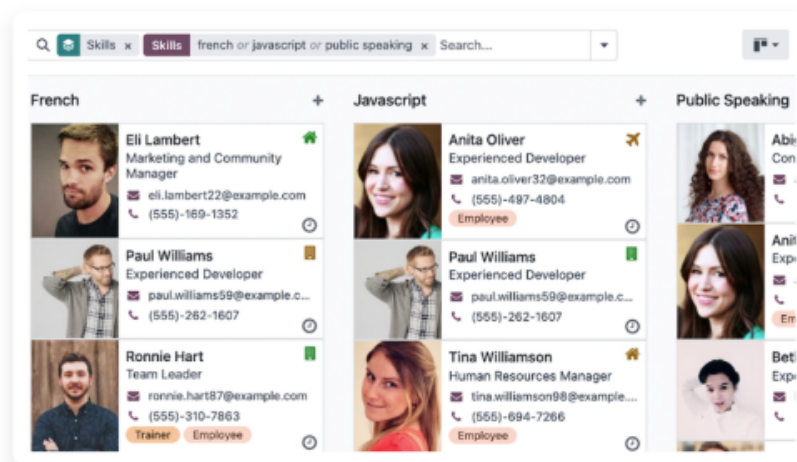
Skills × Skills french or javascript or public speaking × Search...

French +

Eli Lambert
Marketing and Community Manager
eli.lambert22@example.com
(555)-169-1352

Paul Williams
Experienced Developer
paul.williams59@example.c...
(555)-262-1607

Ronnie Hart
Team Leader
ronnie.hart87@example.com
(555)-310-7863
Trainer Employee

Javascript +

Anita Oliver
Experienced Developer
anita.oliver32@example.com
(555)-497-4804
Employee

Paul Williams
Experienced Developer
paul.williams59@example.c...
(555)-262-1607

Tina Williamson
Human Resources Manager
tina.williamson98@example....
(555)-694-7266
Employee

Public Speaking

Abi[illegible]
Con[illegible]

Anit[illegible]
Exp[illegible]
Em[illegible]

Beth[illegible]
Exp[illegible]